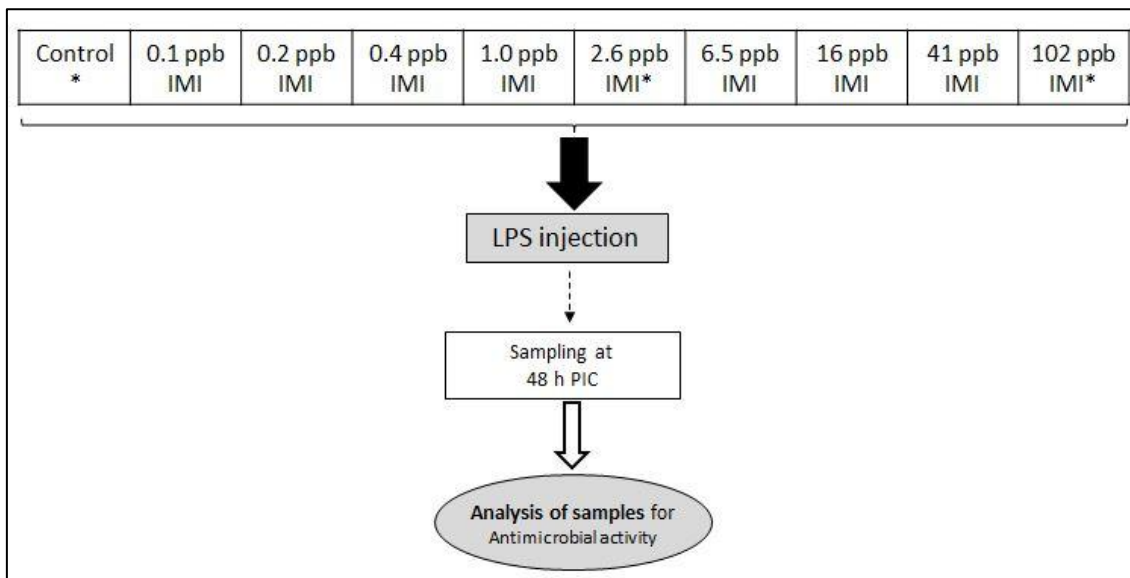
| Control * | 0.1 ppb IMI | 0.2 ppb IMI | 0.4 ppb IMI | 1.0 ppb IMI | 2.6 ppb IMI* | 6.5 ppb IMI | 16 ppb IMI | 41 ppb IMI | 102 ppb IMI* |
|---|---|---|---|---|---|---|---|---|---|

LPS injection

Sampling at 48 h PIC

**Analysis of samples** for Antimicrobial activity